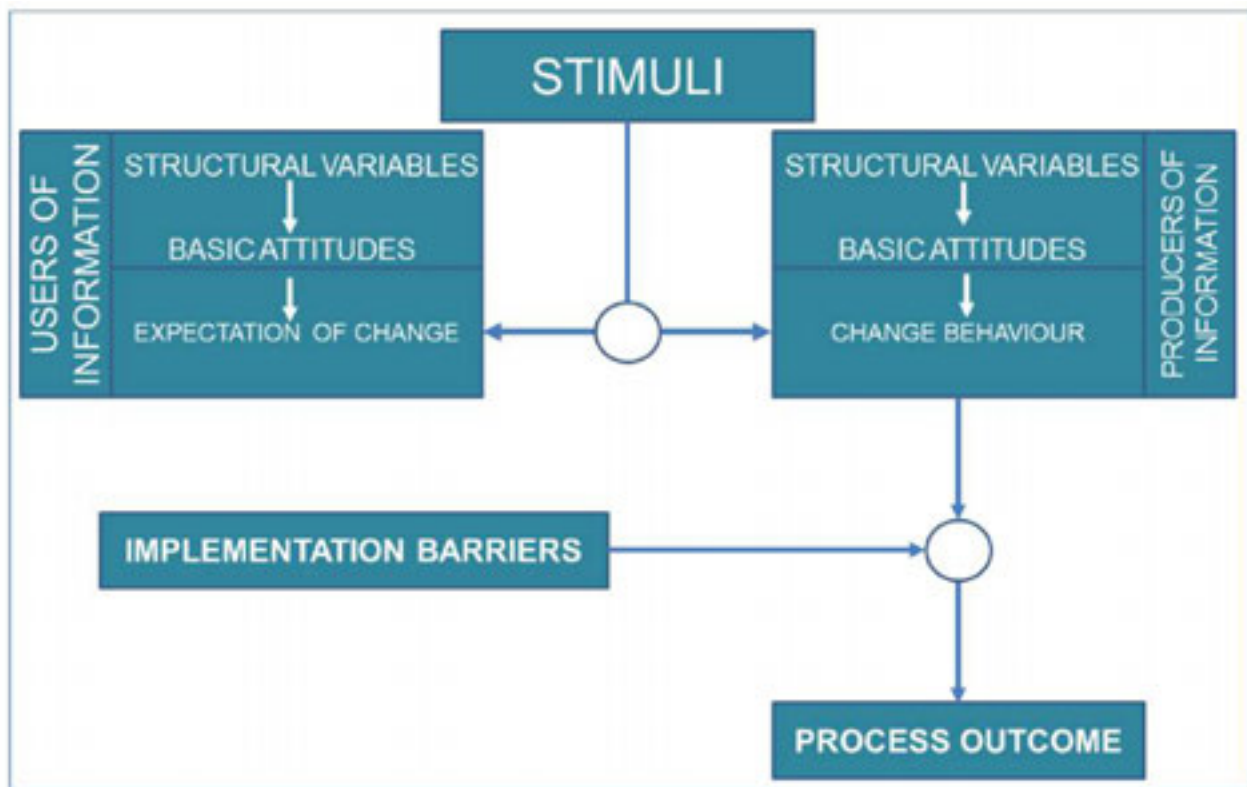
STIMULI

USERS OF INFORMATION

STRUCTURAL VARIABLES

BASIC ATTITUDES

EXPECTATION OF CHANGE

STRUCTURAL VARIABLES

BASIC ATTITUDES

CHANGE BEHAVIOUR

PRODUCERS OF INFORMATION

IMPLEMENTATION BARRIERS

PROCESS OUTCOME